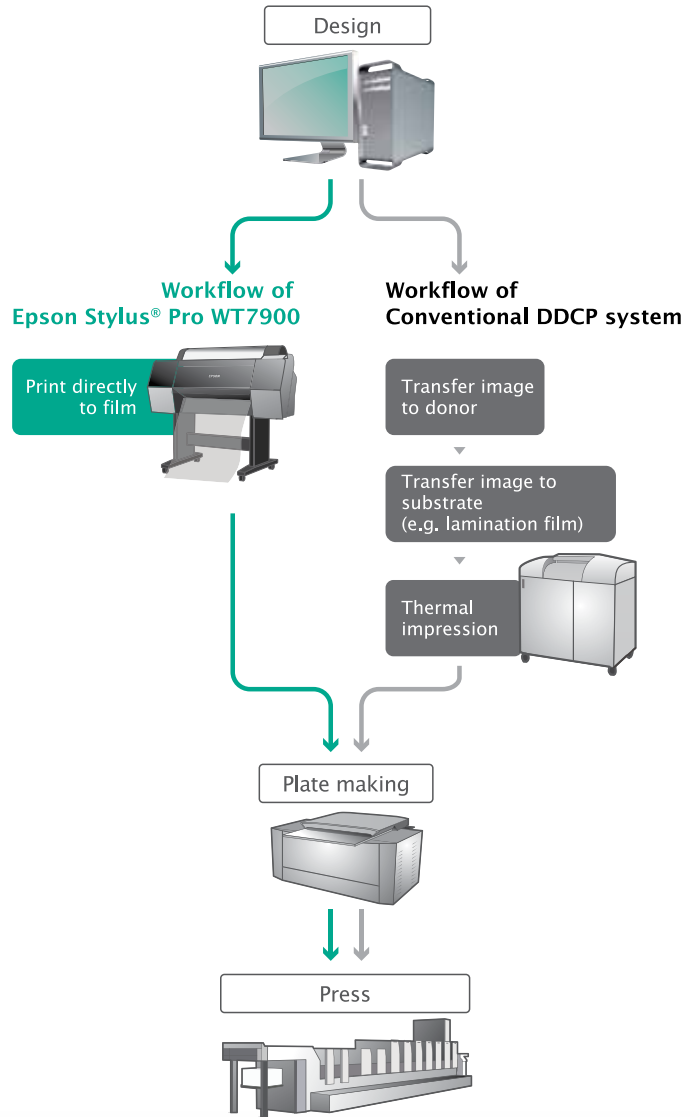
Design

Workflow of Epson Stylus® Pro WT7900

Print directly to film

Workflow of Conventional DDCP system

Transfer image to donor

Transfer image to substrate (e.g. lamination film)

Thermal impression

Plate making

Press